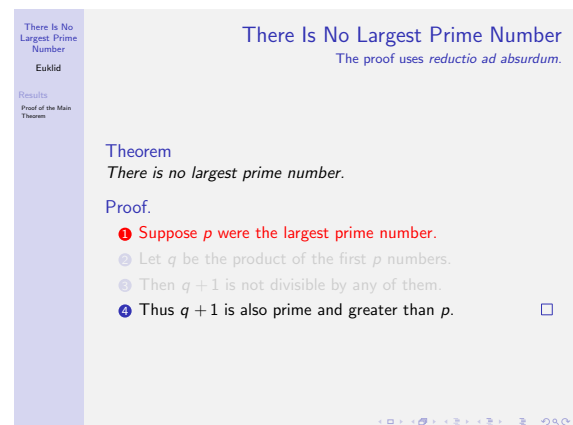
There Is No Largest Prime Number

Euklid

Results

Proof of the Main Theorem

There Is No Largest Prime Number

The proof uses *reductio ad absurdum*.

Theorem

*There is no largest prime number.*

Proof.

1 Suppose $p$ were the largest prime number.

2 Let $q$ be the product of the first $p$ numbers.

3 Then $q + 1$ is not divisible by any of them.

4 Thus $q + 1$ is also prime and greater than $p$. $\square$